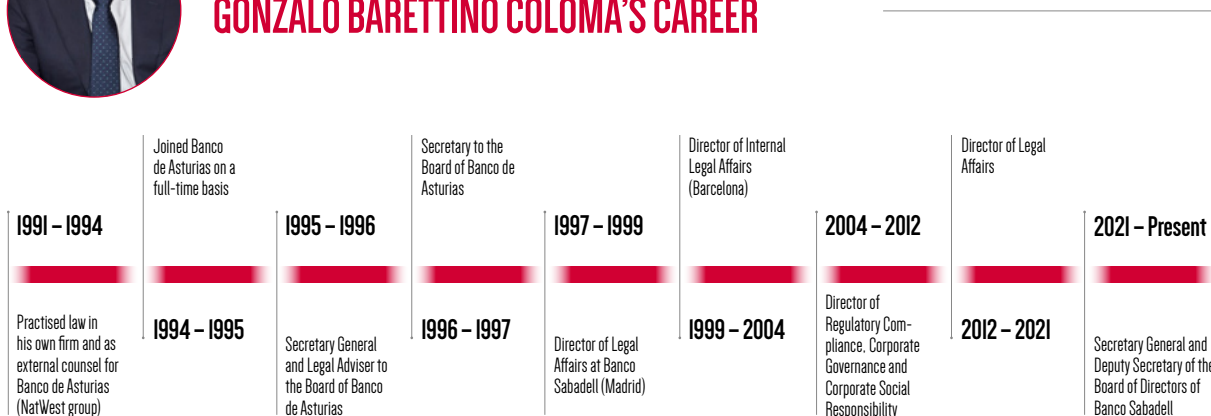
GONZALO BARETTINO COLOMA'S CAREER

1991 – 1994

Practised law in his own firm and as external counsel for Banco de Asturias (NatWest group)

Joined Banco de Asturias on a full-time basis

1994 – 1995

1995 – 1996

Secretary General and Legal Adviser to the Board of Banco de Asturias

Secretary to the Board of Banco de Asturias

1996 – 1997

1997 – 1999

Director of Legal Affairs at Banco Sabadell (Madrid)

Director of Internal Legal Affairs (Barcelona)

1999 – 2004

2004 – 2012

Director of Regulatory Compliance, Corporate Governance and Corporate Social Responsibility

Director of Legal Affairs

2012 – 2021

2021 – Present

Secretary General and Deputy Secretary of the Board of Directors of Banco Sabadell